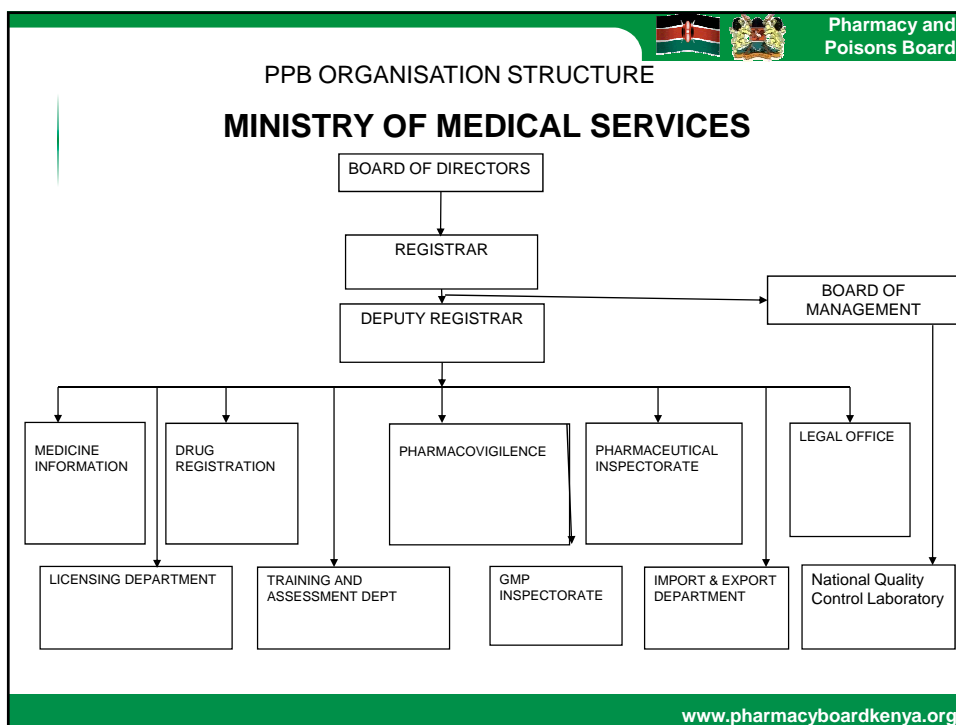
Pharmacy and Poisons Board

PPB ORGANISATION STRUCTURE

MINISTRY OF MEDICAL SERVICES

BOARD OF DIRECTORS

REGISTRAR

BOARD OF MANAGEMENT

DEPUTY REGISTRAR

MEDICINE INFORMATION

DRUG REGISTRATION

PHARMACOVIGILENCE

PHARMACEUTICAL INSPECTORATE

LEGAL OFFICE

LICENSING DEPARTMENT

TRAINING AND ASSESSMENT DEPT

GMP INSPECTORATE

IMPORT & EXPORT DEPARTMENT

National Quality Control Laboratory

www.pharmacyboardkenya.org